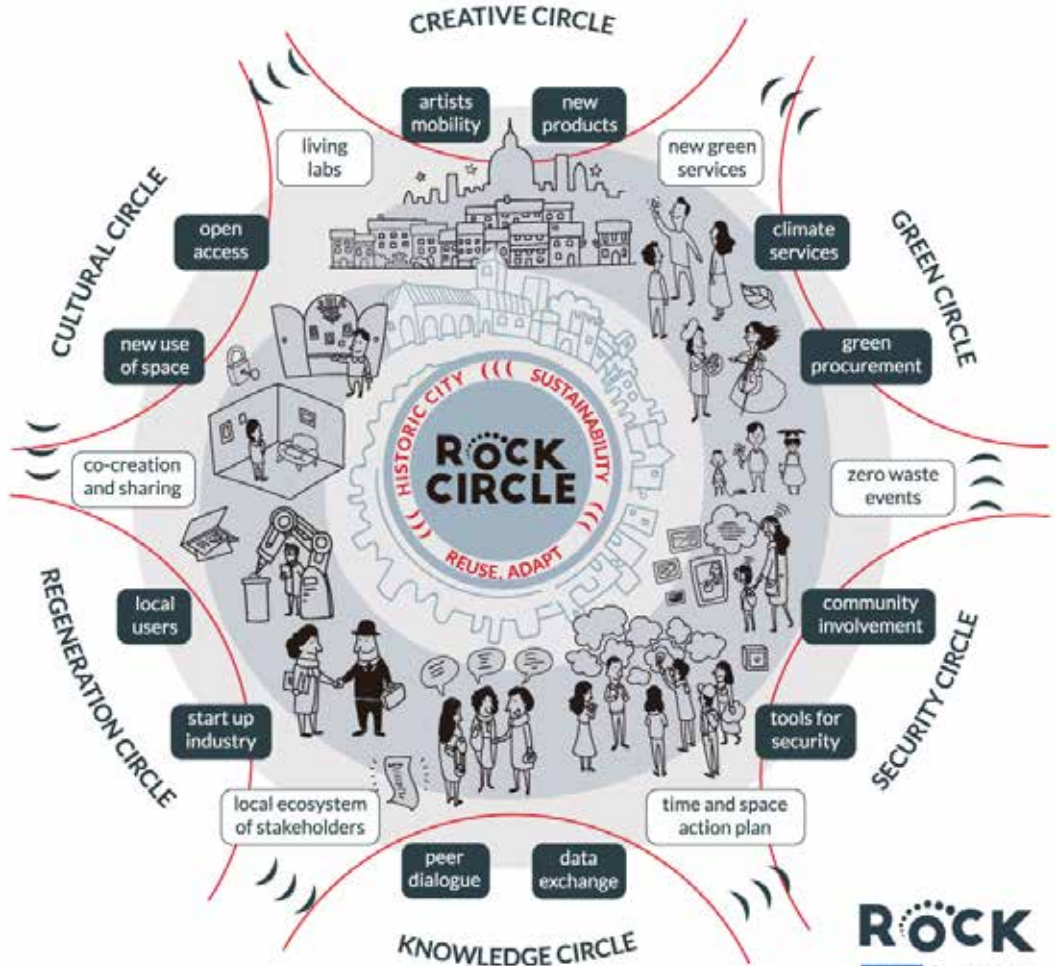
CREATIVE CIRCLE

artists mobility

new products

living labs

new green services

CULTURAL CIRCLE

open access

climate services

GREEN CIRCLE

new use of space

green procurement

HISTORIC CITY

SUSTAINABILITY

ROCK CIRCLE

REUSE, ADAPT

co-creation and sharing

zero waste events

REGENERATION CIRCLE

local users

community involvement

SECURITY CIRCLE

start up industry

tools for security

local ecosystem of stakeholders

time and space action plan

peer dialogue

data exchange

KNOWLEDGE CIRCLE

ROCK